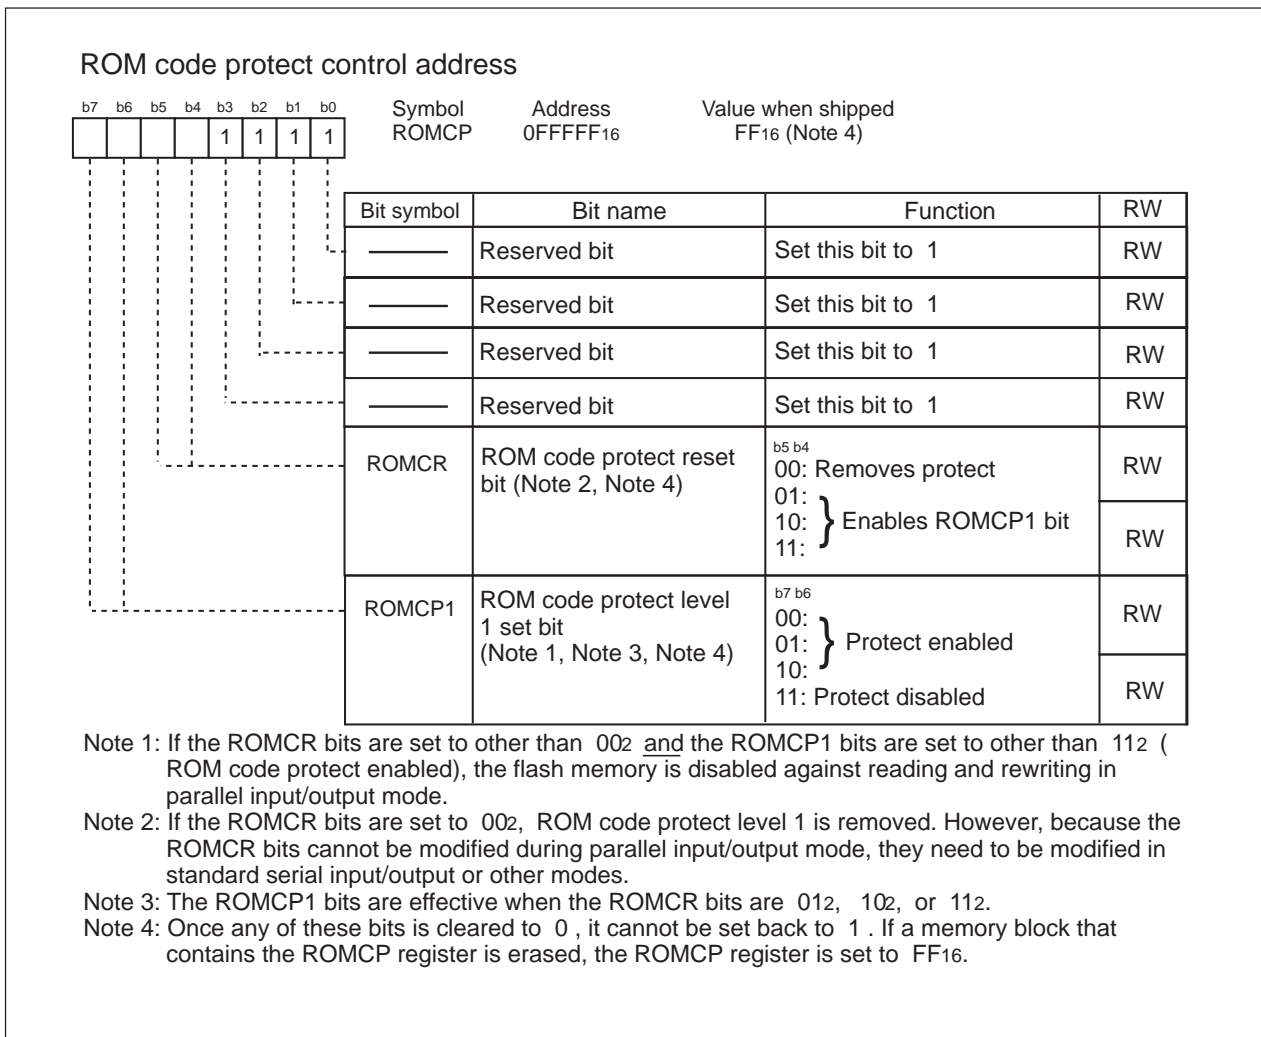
ROM code protect control address

| b7 | b6 | b5 | b4 | b3 | b2 | b1 | b0 |
|---|---|---|---|---|---|---|---|
| | | | | 1 | 1 | 1 | 1 |

Symbol ROMCP
Address $0FFFFF_{16}$
Value when shipped $FF_{16}$ (Note 4)

| Bit symbol | Bit name | Function | RW |
|---|---|---|---|
| ——— | Reserved bit | Set this bit to 1 | RW |
| ——— | Reserved bit | Set this bit to 1 | RW |
| ——— | Reserved bit | Set this bit to 1 | RW |
| ——— | Reserved bit | Set this bit to 1 | RW |
| ROMCR | ROM code protect reset bit (Note 2, Note 4) | b5 b4 00: Removes protect 01: 10: 11: Enables ROMCP1 bit | RW RW |
| ROMCP1 | ROM code protect level 1 set bit (Note 1, Note 3, Note 4) | b7 b6 00: 01: 10: Protect enabled 11: Protect disabled | RW RW |

Note 1: If the ROMCR bits are set to other than $00_2$ and the ROMCP1 bits are set to other than $11_2$ ( ROM code protect enabled), the flash memory is disabled against reading and rewriting in parallel input/output mode.
Note 2: If the ROMCR bits are set to $00_2$, ROM code protect level 1 is removed. However, because the ROMCR bits cannot be modified during parallel input/output mode, they need to be modified in standard serial input/output or other modes.
Note 3: The ROMCP1 bits are effective when the ROMCR bits are $01_2$, $10_2$, or $11_2$.
Note 4: Once any of these bits is cleared to 0 , it cannot be set back to 1 . If a memory block that contains the ROMCP register is erased, the ROMCP register is set to $FF_{16}$.